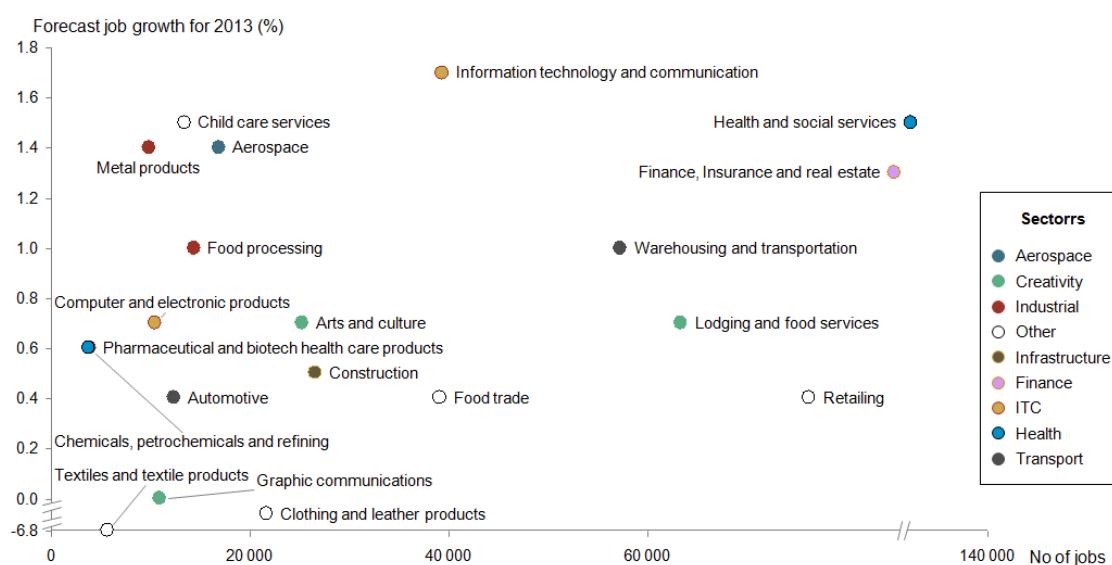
Forecast job growth for 2013 (%)

1.8
1.6
1.4
1.2
1.0
0.8
0.6
0.4
0.2
0.0
-6.8

Information technology and communication
Child care services
Health and social services
Aerospace
Metal products
Finance, Insurance and real estate
Food processing
Warehousing and transportation
Computer and electronic products
Arts and culture
Lodging and food services
Pharmaceutical and biotech health care products
Construction
Automotive
Food trade
Retailing
Chemicals, petrochemicals and refining
Textiles and textile products
Graphic communications
Clothing and leather products

0
20 000
40 000
60 000
140 000
No of jobs

Sectorrs
Aerospace
Creativity
Industrial
Other
Infrastructure
Finance
ITC
Health
Transport